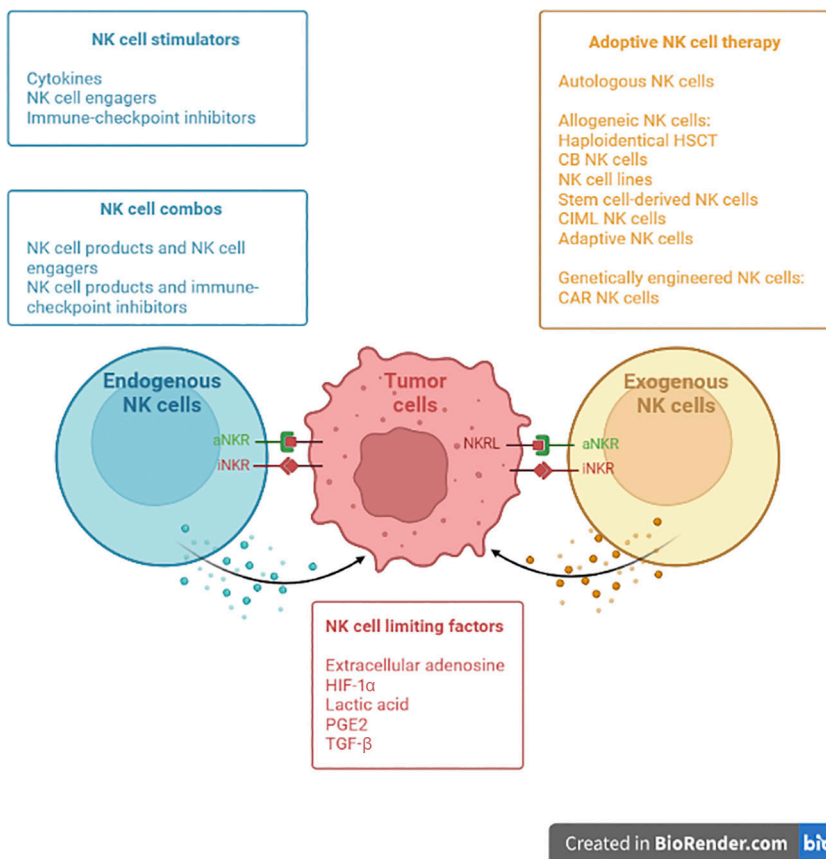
NK cell stimulators

Cytokines
NK cell engagers
Immune-checkpoint inhibitors

NK cell combos

NK cell products and NK cell engagers
NK cell products and immune-checkpoint inhibitors

Adoptive NK cell therapy

Autologous NK cells

Allogeneic NK cells:
Haploidentical HSCT
CB NK cells
NK cell lines
Stem cell-derived NK cells
CIML NK cells
Adaptive NK cells

Genetically engineered NK cells:
CAR NK cells

Endogenous NK cells

aNKR
iNKR

Tumor cells

NKRL

Exogenous NK cells

aNKR
iNKR

NK cell limiting factors

Extracellular adenosine
HIF-1α
Lactic acid
PGE2
TGF-β

Created in BioRender.com bi